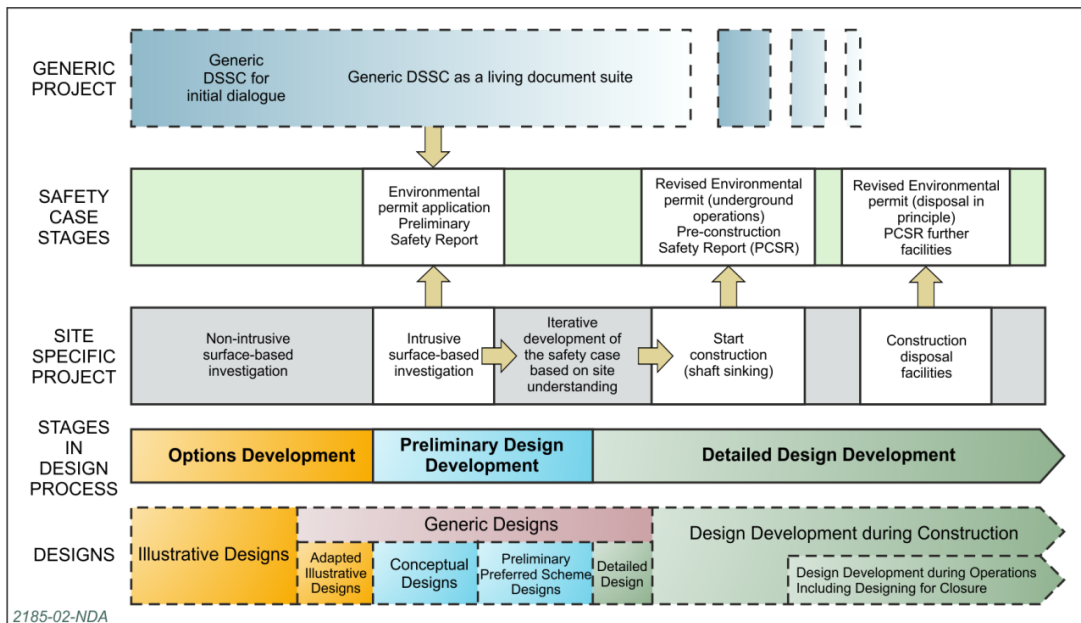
GENERIC PROJECT

Generic DSSC for initial dialogue

Generic DSSC as a living document suite

SAFETY CASE STAGES

Environmental permit application Preliminary Safety Report

Revised Environmental permit (underground operations) Pre-construction Safety Report (PCSR)

Revised Environmental permit (disposal in principle) PCSR further facilities

SITE SPECIFIC PROJECT

Non-intrusive surface-based investigation

Intrusive surface-based investigation

Iterative development of the safety case based on site understanding

Start construction (shaft sinking)

Construction disposal facilities

STAGES IN DESIGN PROCESS

Options Development

Preliminary Design Development

Detailed Design Development

DESIGNS

Illustrative Designs

Generic Designs

Adapted Illustrative Designs

Conceptual Designs

Preliminary Preferred Scheme Designs

Detailed Design

Design Development during Construction

Design Development during Operations Including Designing for Closure

2185-02-NDA